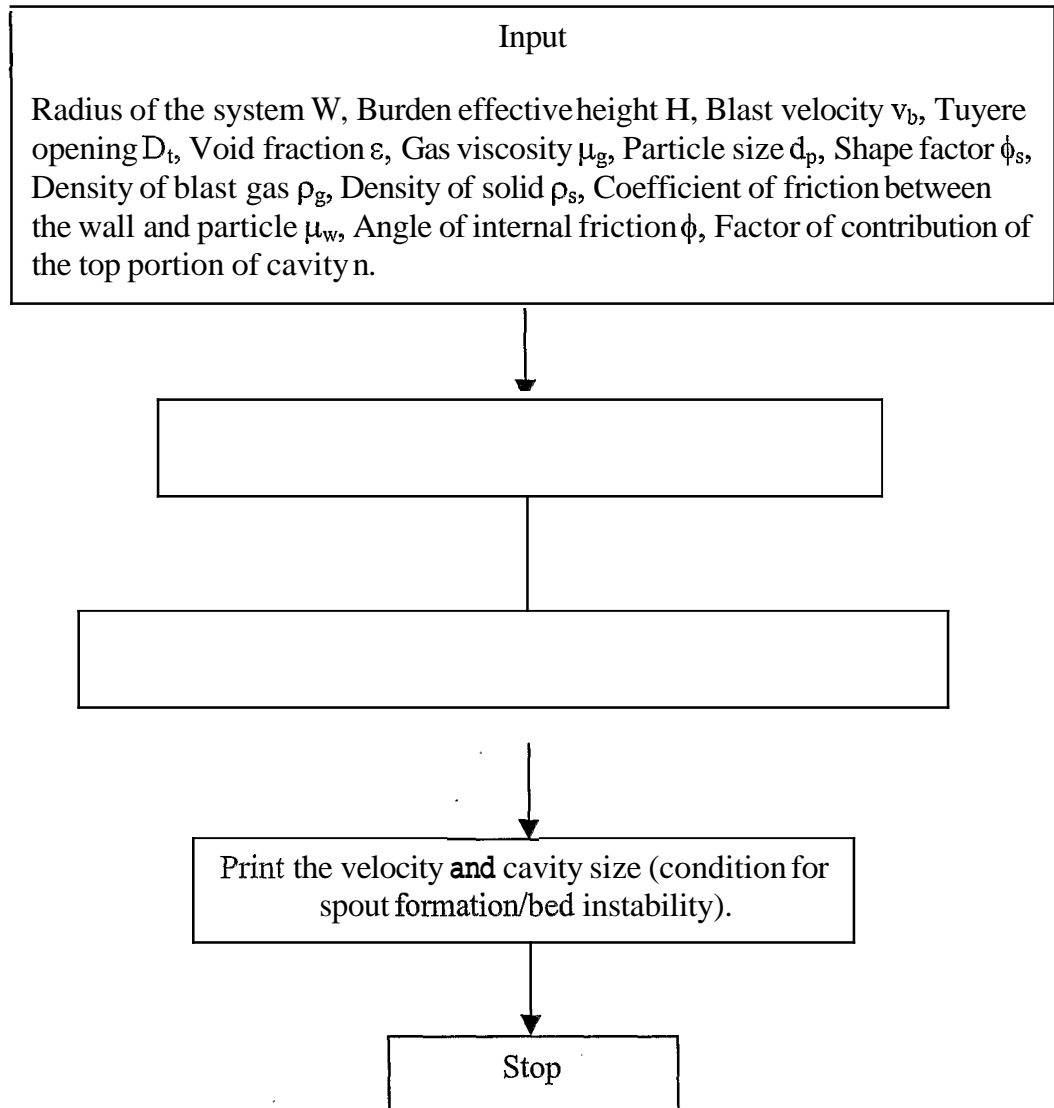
Input

Radius of the system W, Burden effective height H, Blast velocity $v_b$, Tuyere opening $D_t$, Void fraction $\varepsilon$, Gas viscosity $\mu_g$, Particle size $d_p$, Shape factor $\phi_s$, Density of blast gas $\rho_g$, Density of solid $\rho_s$, Coefficient of friction between the wall and particle $\mu_w$, Angle of internal friction $\phi$, Factor of contribution of the top portion of cavity n.

Print the velocity and cavity size (condition for spout formation/bed instability).

Stop